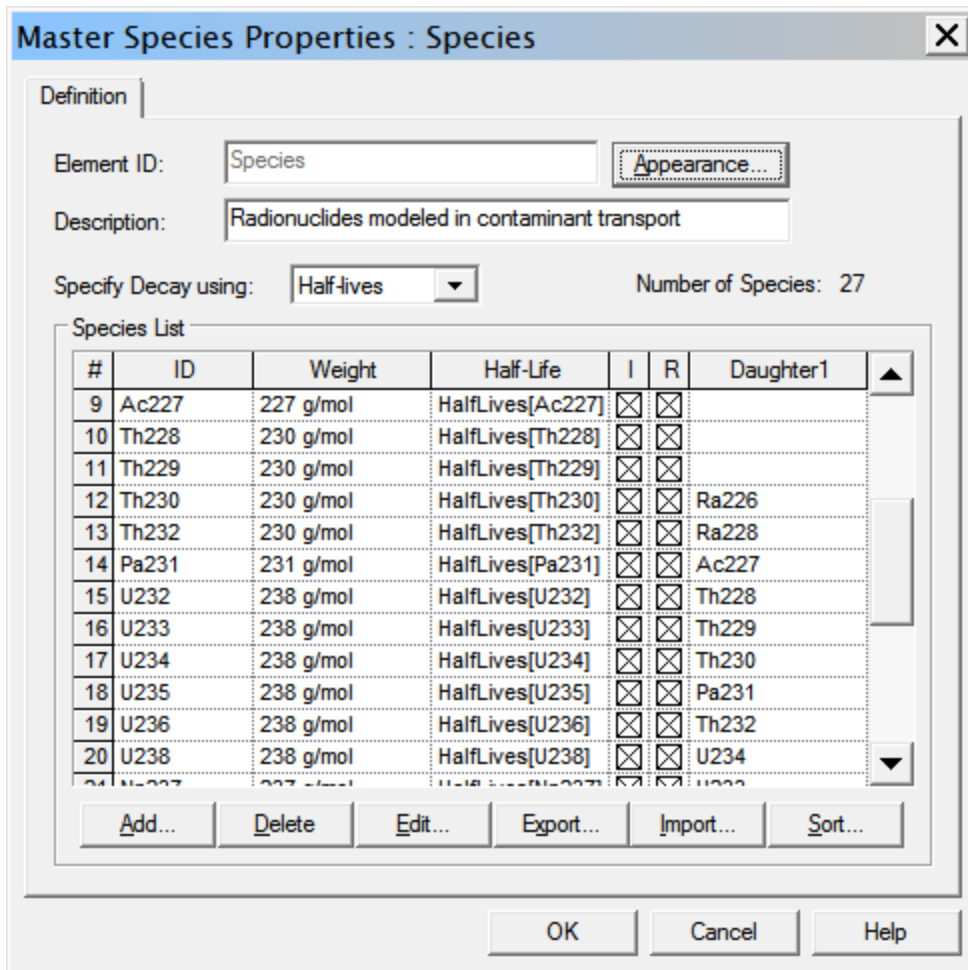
Master Species Properties : Species

Definition

Element ID: Species

Appearance...

Description: Radionuclides modeled in contaminant transport

Specify Decay using: Half-lives

Number of Species: 27

Species List

| # | ID | Weight | Half-Life | I | R | Daughter1 |
|---|---|---|---|---|---|---|
| 9 | Ac227 | 227 g/mol | HalfLives[Ac227] | ☒ | ☒ | |
| 10 | Th228 | 230 g/mol | HalfLives[Th228] | ☒ | ☒ | |
| 11 | Th229 | 230 g/mol | HalfLives[Th229] | ☒ | ☒ | |
| 12 | Th230 | 230 g/mol | HalfLives[Th230] | ☒ | ☒ | Ra226 |
| 13 | Th232 | 230 g/mol | HalfLives[Th232] | ☒ | ☒ | Ra228 |
| 14 | Pa231 | 231 g/mol | HalfLives[Pa231] | ☒ | ☒ | Ac227 |
| 15 | U232 | 238 g/mol | HalfLives[U232] | ☒ | ☒ | Th228 |
| 16 | U233 | 238 g/mol | HalfLives[U233] | ☒ | ☒ | Th229 |
| 17 | U234 | 238 g/mol | HalfLives[U234] | ☒ | ☒ | Th230 |
| 18 | U235 | 238 g/mol | HalfLives[U235] | ☒ | ☒ | Pa231 |
| 19 | U236 | 238 g/mol | HalfLives[U236] | ☒ | ☒ | Th232 |
| 20 | U238 | 238 g/mol | HalfLives[U238] | ☒ | ☒ | U234 |
| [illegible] | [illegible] | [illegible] | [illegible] | | | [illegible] |

Add... Delete Edit... Export... Import... Sort...

OK Cancel Help